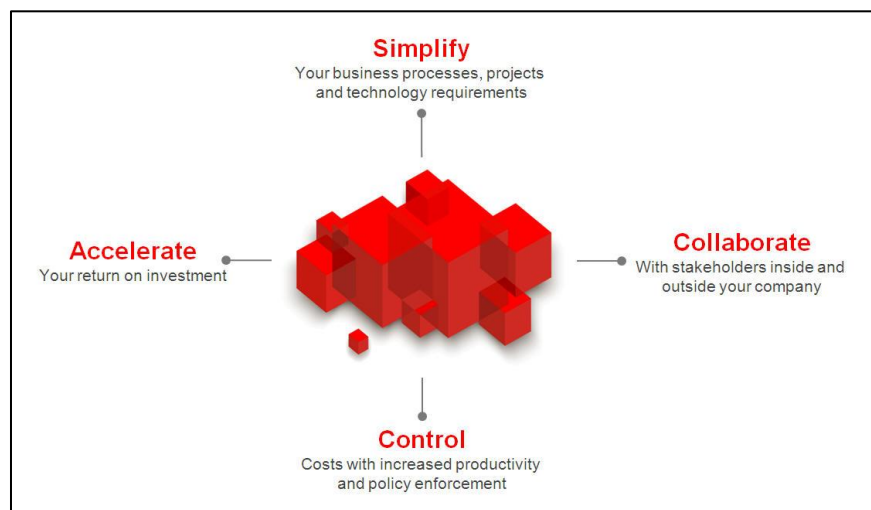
Simplify
Your business processes, projects and technology requirements

Accelerate
Your return on investment

Collaborate
With stakeholders inside and outside your company

Control
Costs with increased productivity and policy enforcement